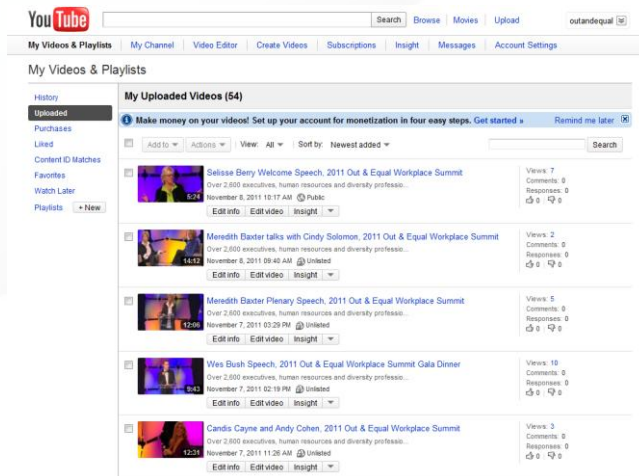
YouTube

Search Browse Movies Upload outandequal

My Videos & Playlists | My Channel | Video Editor | Create Videos | Subscriptions | Insight | Messages | Account Settings

My Videos & Playlists

History
Uploaded
Purchases
Liked
Content ID Matches
Favorites
Watch Later
Playlists + New

My Uploaded Videos (54)

Make money on your videos! Set up your account for monetization in four easy steps. Get started » Remind me later

Add to | Actions | View: All | Sort by: Newest added | Search

Selisse Berry Welcome Speech, 2011 Out & Equal Workplace Summit
Over 2,600 executives, human resources and diversity professio...
November 8, 2011 10:17 AM Public
5:24
Edit info | Edit video | Insight
Views: 7
Comments: 0
Responses: 0
0 0

Meredith Baxter talks with Cindy Solomon, 2011 Out & Equal Workplace Summit
Over 2,600 executives, human resources and diversity professio...
November 8, 2011 09:40 AM Unlisted
14:12
Edit info | Edit video | Insight
Views: 2
Comments: 0
Responses: 0
0 0

Meredith Baxter Plenary Speech, 2011 Out & Equal Workplace Summit
Over 2,600 executives, human resources and diversity professio...
November 7, 2011 03:29 PM Unlisted
12:06
Edit info | Edit video | Insight
Views: 5
Comments: 0
Responses: 0
0 0

Wes Bush Speech, 2011 Out & Equal Workplace Summit Gala Dinner
Over 2,600 executives, human resources and diversity professio...
November 7, 2011 02:19 PM Unlisted
9:43
Edit info | Edit video | Insight
Views: 10
Comments: 0
Responses: 0
0 0

Candis Cayne and Andy Cohen, 2011 Out & Equal Workplace Summit
Over 2,600 executives, human resources and diversity professio...
November 7, 2011 11:26 AM Unlisted
12:36
Edit info | Edit video | Insight
Views: 3
Comments: 0
Responses: 0
0 0